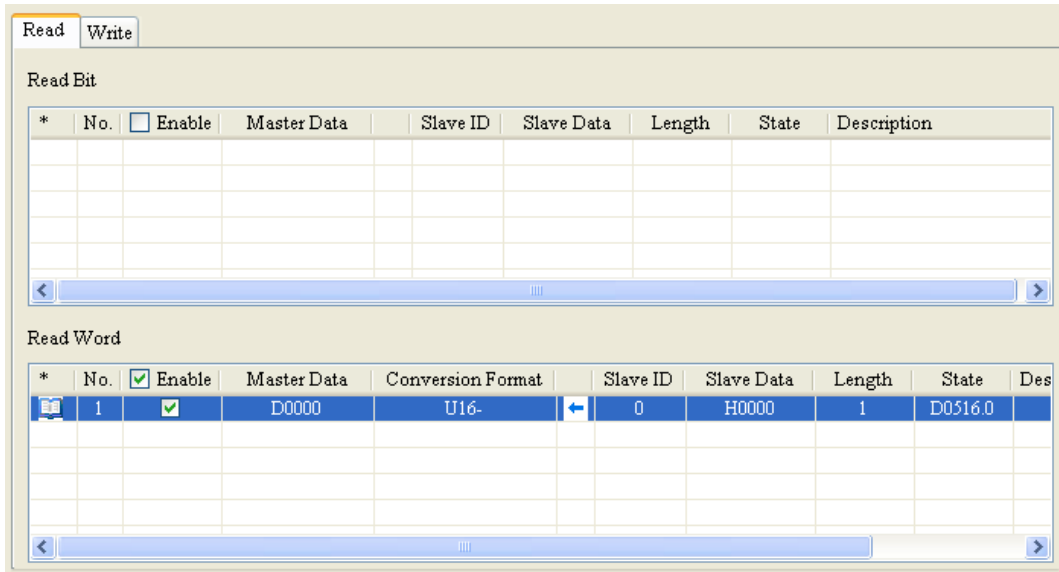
Read | Write

Read Bit

| * | No. | Enable | Master Data | | Slave ID | Slave Data | Length | State | Description |
|---|---|---|---|---|---|---|---|---|---|

Read Word

| * | No. | Enable | Master Data | Conversion Format | | Slave ID | Slave Data | Length | State | Des |
|---|---|---|---|---|---|---|---|---|---|---|
| | 1 | | D0000 | U16- | | 0 | H0000 | 1 | D0516.0 | |